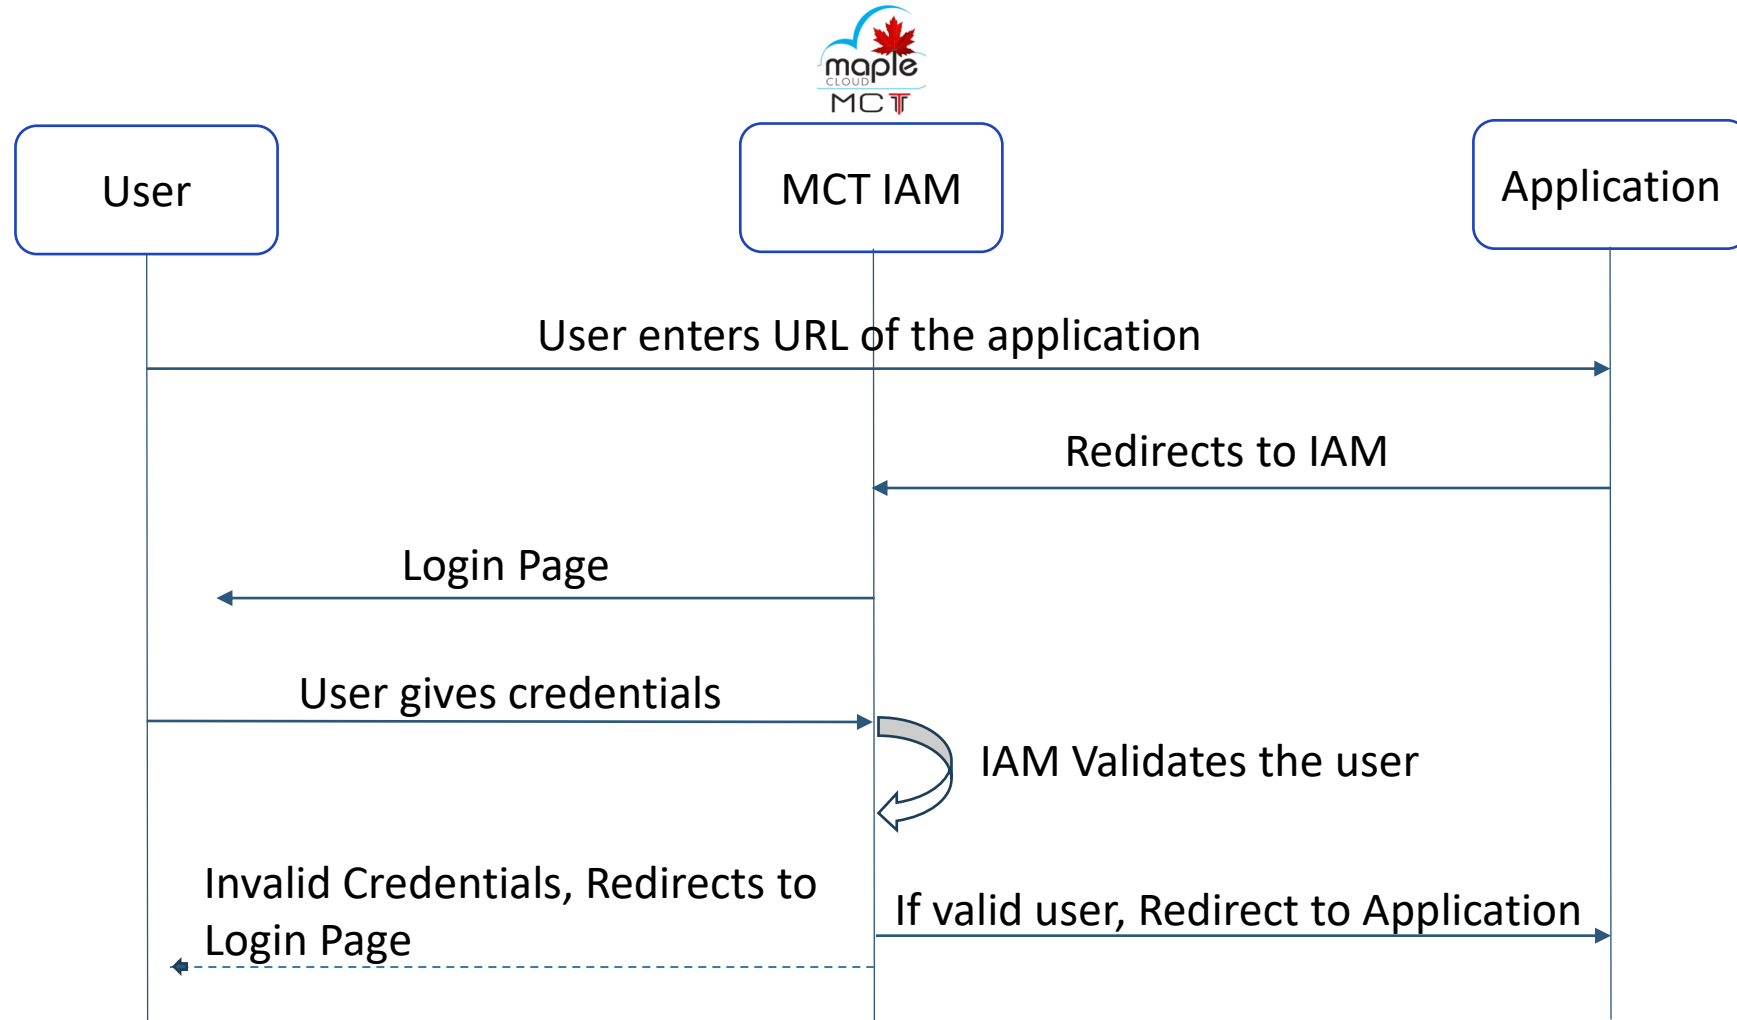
maple CLOUD
MCT

User

MCT IAM

Application

User enters URL of the application

Redirects to IAM

Login Page

User gives credentials

IAM Validates the user

Invalid Credentials, Redirects to Login Page

If valid user, Redirect to Application